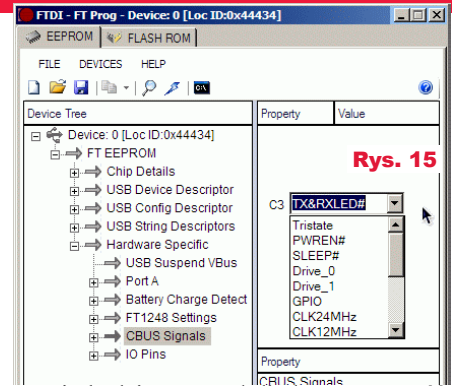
FTDI - FT Prog - Device: 0 [Loc ID:0x44434]

EEPROM FLASH ROM

FILE DEVICES HELP

Device Tree

Device: 0 [Loc ID:0x44434]
FT EEPROM
Chip Details
USB Device Descriptor
USB Config Descriptor
USB String Descriptors
Hardware Specific
USB Suspend VBus
Port A
Battery Charge Detect
FT1248 Settings
CBUS Signals
IO Pins

Property | Value

Rys. 15

C3 TX&RXLED#

Tristate
PWREN#
SLEEP#
Drive_0
Drive_1
GPIO
CLK24MHz
CLK12MHz

Property
CBUS Signals